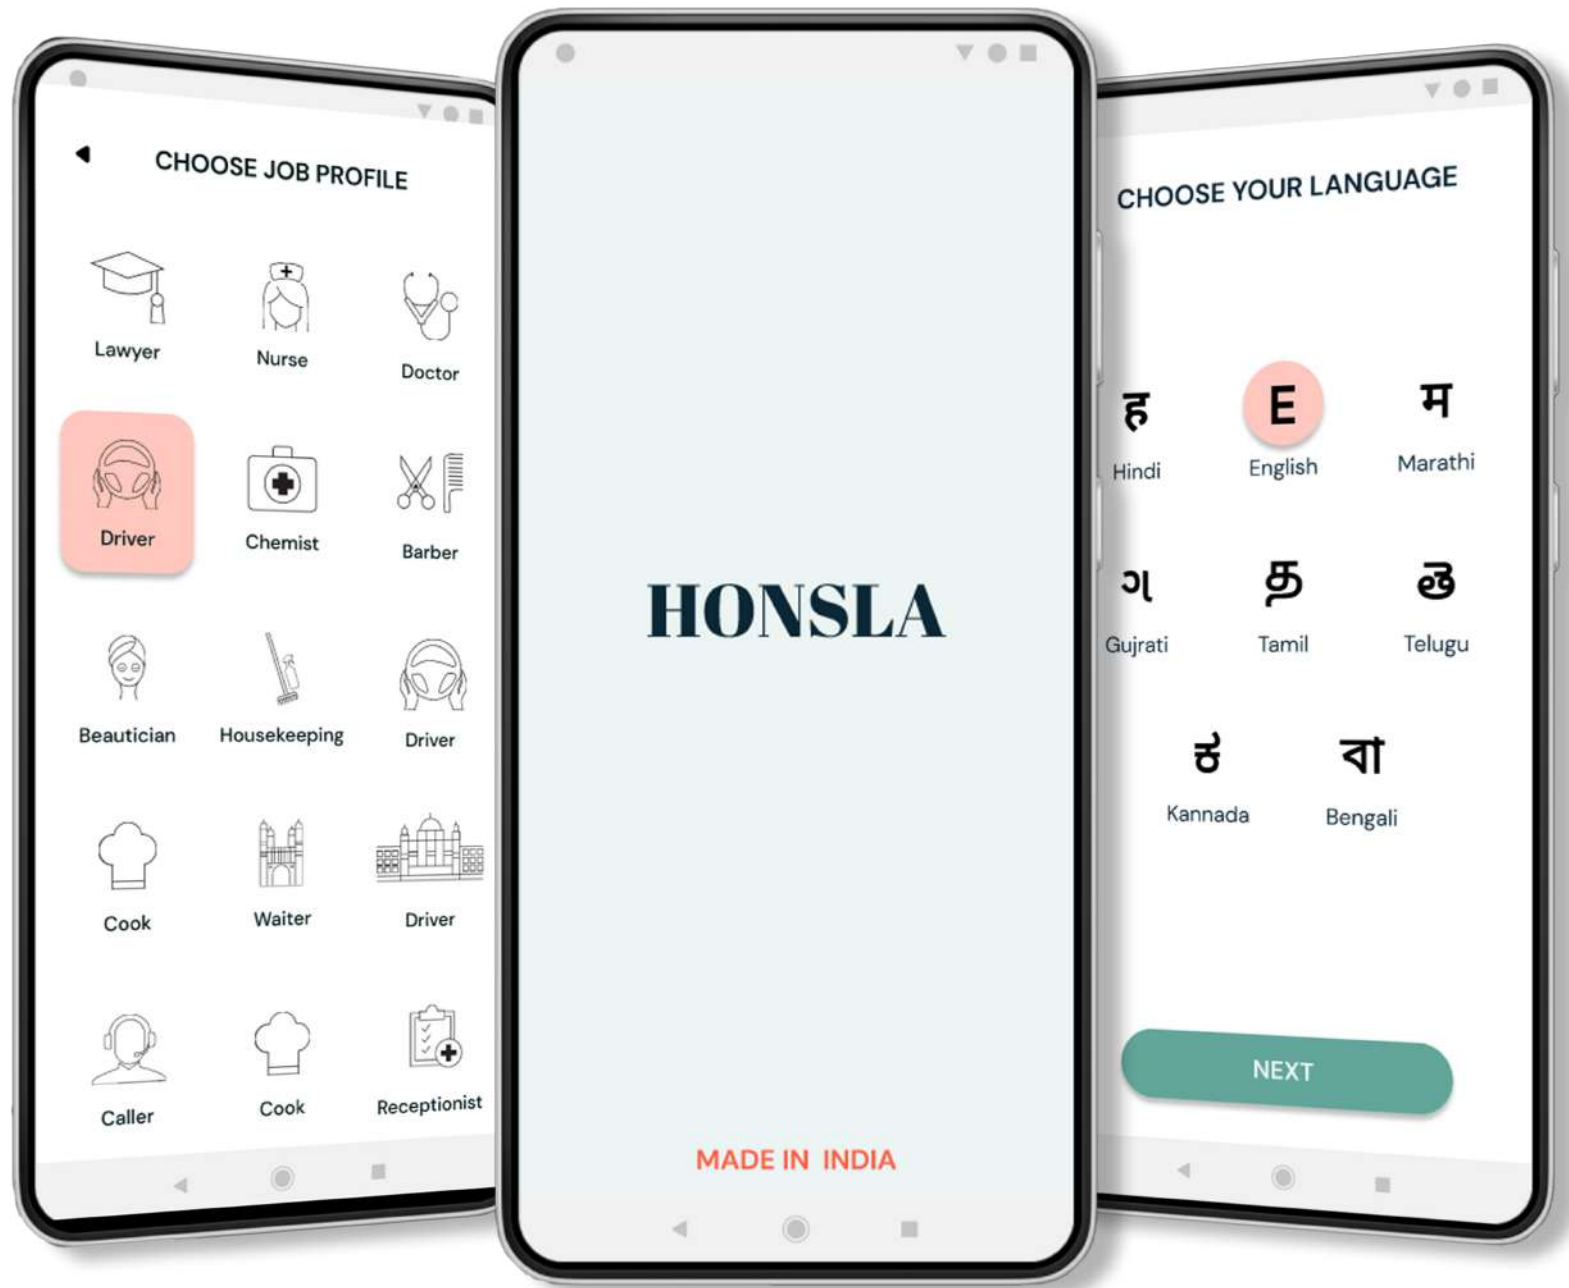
CHOOSE JOB PROFILE

Lawyer
Nurse
Doctor
Driver
Chemist
Barber
Beautician
Housekeeping
Driver
Cook
Waiter
Driver
Caller
Cook
Receptionist

HONSLA

MADE IN INDIA

CHOOSE YOUR LANGUAGE

ह
Hindi
E
English
म
Marathi
ગ
Gujrati
த
Tamil
�త
Telugu
ಠ
Kannada
বা
Bengali

NEXT